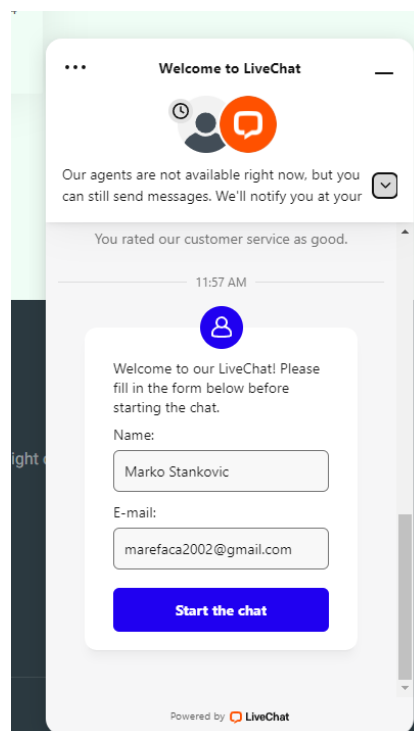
Welcome to LiveChat

Our agents are not available right now, but you can still send messages. We'll notify you at your

You rated our customer service as good.

11:57 AM

Welcome to our LiveChat! Please fill in the form below before starting the chat.

Name:

Marko Stankovic

E-mail:

marefaca2002@gmail.com

Start the chat

ight

Powered by LiveChat